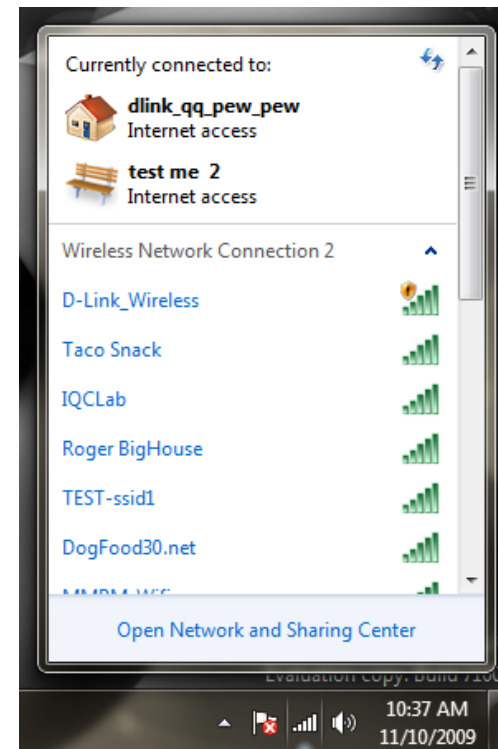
Currently connected to:

dlink_qq_pew_pew
Internet access

test me 2
Internet access

Wireless Network Connection 2

D-Link_Wireless

Taco Snack

IQCLab

Roger BigHouse

TEST-ssid1

DogFood30.net

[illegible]

Open Network and Sharing Center

Evaluation copy. Build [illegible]

10:37 AM
11/10/2009